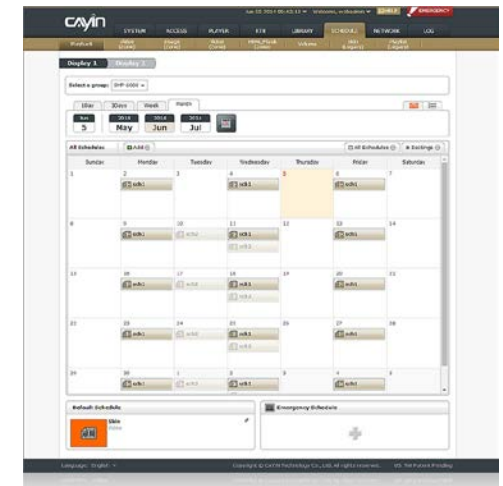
CAYIN

SYSTEM ACCESS PLAYER RTE LIBRARY SCHEDULE NETWORK LOG

Display 1 Display 2

Select a group: SMP-2000

1Day 3Days Week Month

Sun 5 May Jun Jul

All Schedules Add All Schedules Settings

| Sunday | Monday | Tuesday | Wednesday | Thursday | Friday | Saturday |
|---|---|---|---|---|---|---|
| 1 | 2 | 3 | 4 | 5 | 6 | 7 |
| 8 | 9 | 10 | 11 | 12 | 13 | 14 |
| 15 | 16 | 17 | 18 | 19 | 20 | 21 |
| 22 | 23 | 24 | 25 | 26 | 27 | 28 |
| 29 | 30 | 1 | 2 | 3 | 4 | 5 |

Default Schedule

Emergency Schedule

Language: English

Copyright © CAYIN Technology Co., Ltd. All rights reserved.